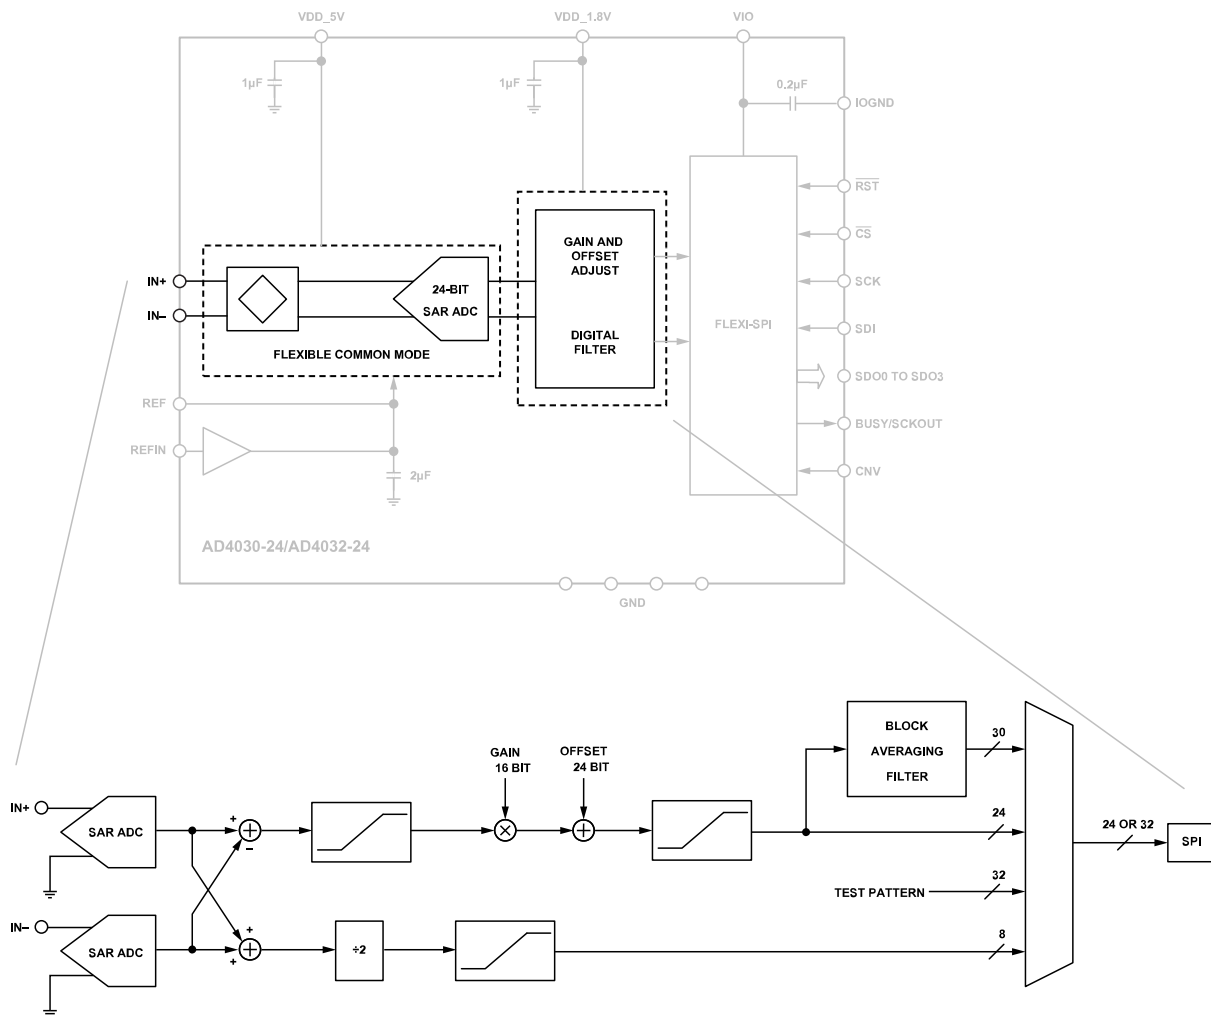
VDD_5V
VDD_1.8V
VIO
1µF
1µF
0.2µF
IOGND
$\overline{RST}$
$\overline{CS}$
SCK
SDI
SDO0 TO SDO3
BUSY/SCKOUT
CNV
IN+
IN–
24-BIT
SAR ADC
FLEXIBLE COMMON MODE
GAIN AND OFFSET ADJUST
DIGITAL FILTER
FLEXI-SPI
REF
REFIN
2µF
AD4030-24/AD4032-24
GND

IN+
IN–
SAR ADC
SAR ADC
+
–
+
+
GAIN
16 BIT
OFFSET
24 BIT
÷2
BLOCK
AVERAGING
FILTER
30
24
32
8
TEST PATTERN
24 OR 32
SPI